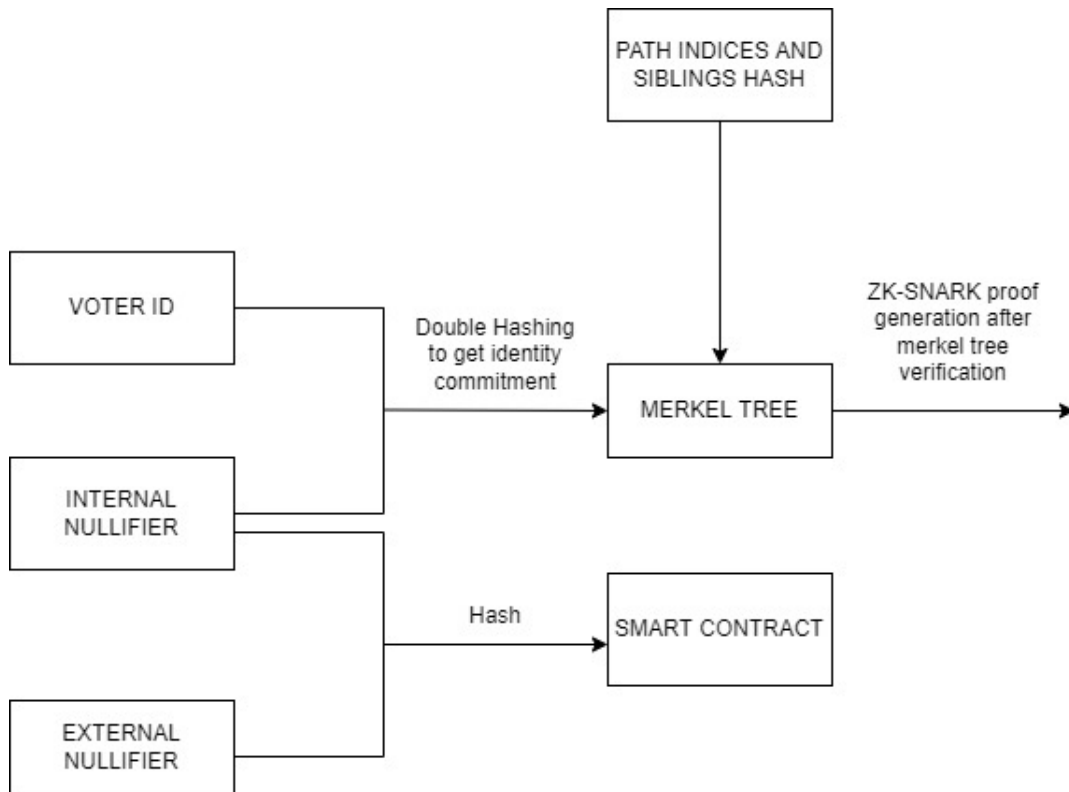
PATH INDICES AND SIBLINGS HASH

VOTER ID

Double Hashing to get identity commitment

MERKEL TREE

ZK-SNARK proof generation after merkel tree verification

INTERNAL NULLIFIER

Hash

SMART CONTRACT

EXTERNAL NULLIFIER